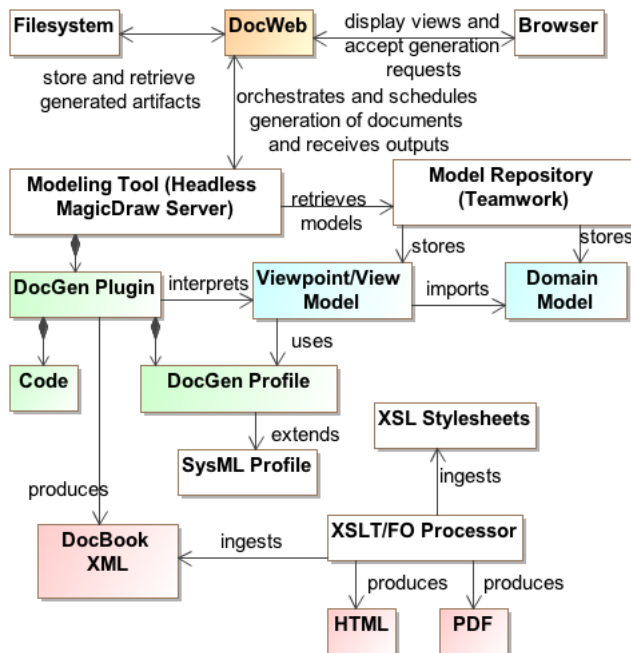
Filesystem

DocWeb

display views and accept generation requests

Browser

store and retrieve generated artifacts

orchestrates and schedules generation of documents and receives outputs

Modeling Tool (Headless MagicDraw Server)

retrieves models

Model Repository (Teamwork)

stores

stores

DocGen Plugin

interprets

Viewpoint/View Model

imports

Domain Model

uses

Code

DocGen Profile

extends

XSL Stylesheets

SysML Profile

ingests

produces

DocBook XML

ingests

XSLT/FO Processor

produces

produces

HTML

PDF